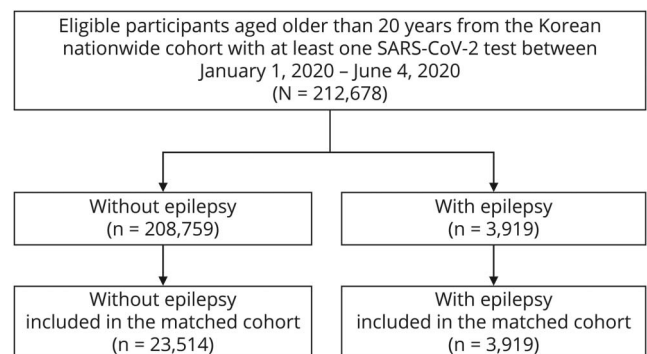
Eligible participants aged older than 20 years from the Korean nationwide cohort with at least one SARS-CoV-2 test between January 1, 2020 – June 4, 2020
(N = 212,678)

Without epilepsy
(n = 208,759)

With epilepsy
(n = 3,919)

Without epilepsy included in the matched cohort
(n = 23,514)

With epilepsy included in the matched cohort
(n = 3,919)